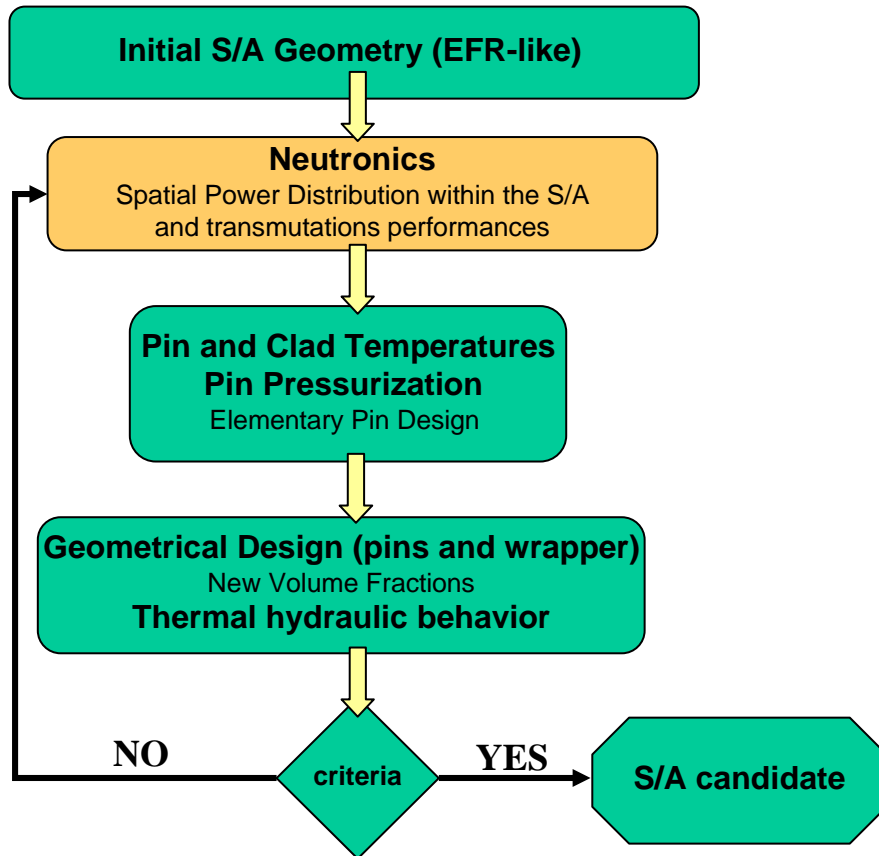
Initial S/A Geometry (EFR-like)

Neutronics
Spatial Power Distribution within the S/A and transmutations performances

Pin and Clad Temperatures
Pin Pressurization
Elementary Pin Design

Geometrical Design (pins and wrapper)
New Volume Fractions
Thermal hydraulic behavior

NO

criteria

YES

S/A candidate